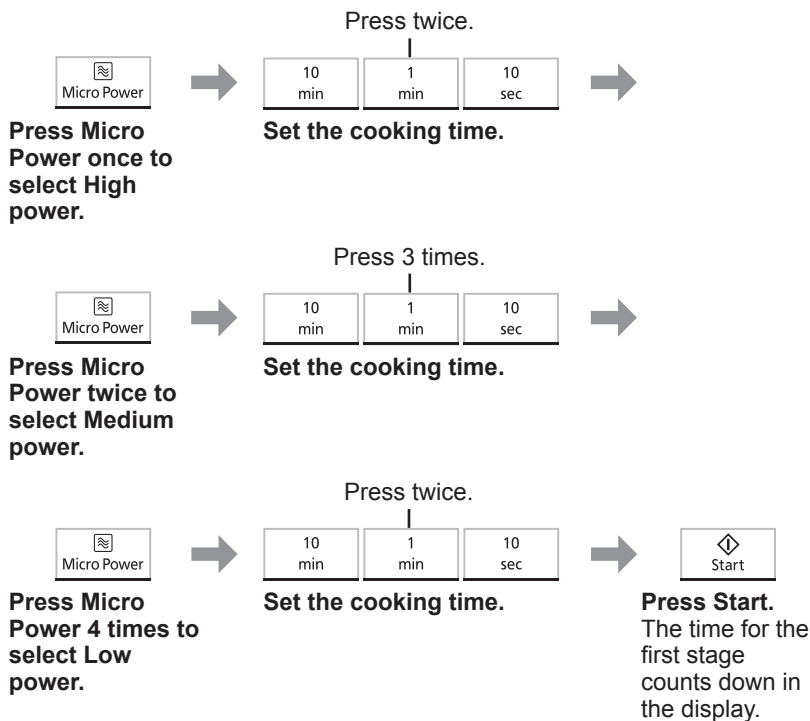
Micro Power

Press Micro Power once to select High power.

Press twice.

10 min | 1 min | 10 sec

Set the cooking time.

Micro Power

Press Micro Power twice to select Medium power.

Press 3 times.

10 min | 1 min | 10 sec

Set the cooking time.

Micro Power

Press Micro Power 4 times to select Low power.

Press twice.

10 min | 1 min | 10 sec

Set the cooking time.

Start

**Press Start.** The time for the first stage counts down in the display.